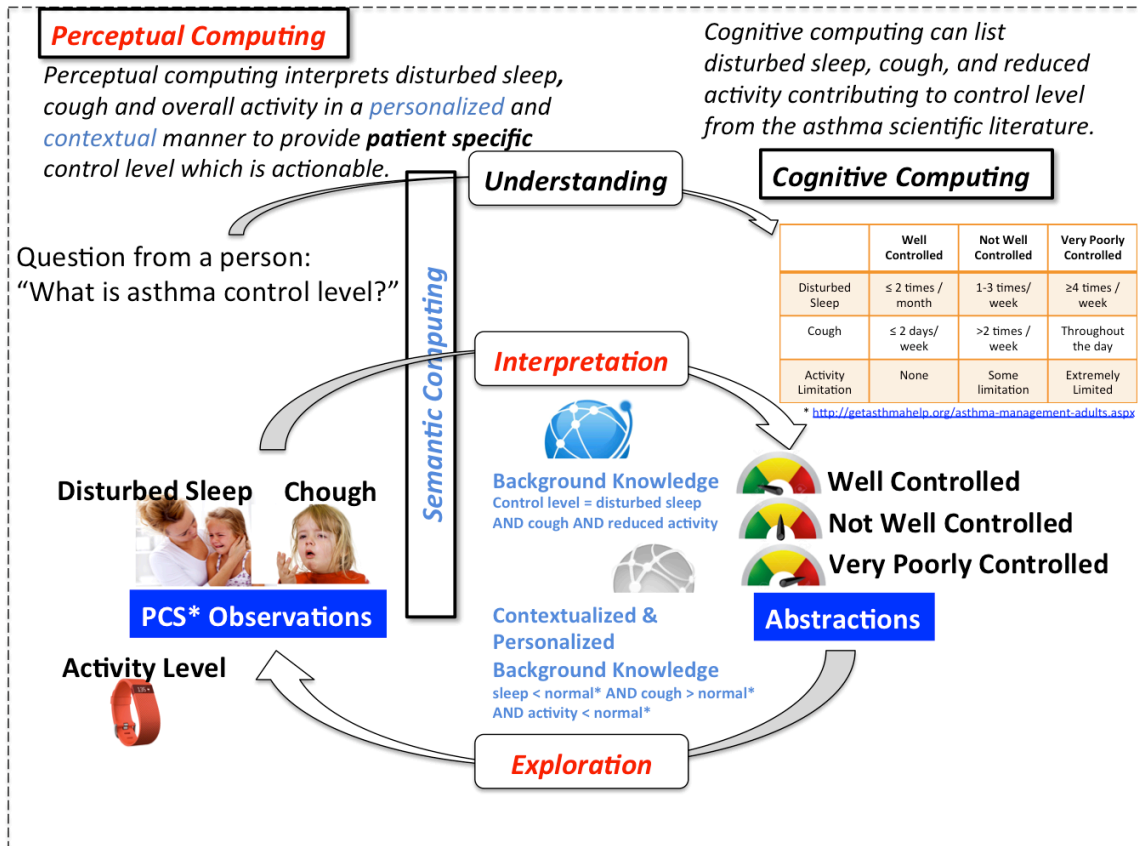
Perceptual Computing

Perceptual computing interprets disturbed sleep, cough and overall activity in a personalized and contextual manner to provide patient specific control level which is actionable.

Cognitive computing can list disturbed sleep, cough, and reduced activity contributing to control level from the asthma scientific literature.

Understanding

Cognitive Computing

Question from a person:
"What is asthma control level?"

Semantic Computing

| | Well Controlled | Not Well Controlled | Very Poorly Controlled |
|---|---|---|---|
| Disturbed Sleep | ≤ 2 times / month | 1-3 times/ week | ≥4 times / week |
| Cough | ≤ 2 days/ week | >2 times / week | Throughout the day |
| Activity Limitation | None | Some limitation | Extremely Limited |

* http://getasthmahelp.org/asthma-management-adults.aspx

Interpretation

Background Knowledge
Control level = disturbed sleep AND cough AND reduced activity

Well Controlled
Not Well Controlled
Very Poorly Controlled

Disturbed Sleep

Chough

PCS* Observations

Contextualized & Personalized Background Knowledge
sleep < normal* AND cough > normal* AND activity < normal*

Abstractions

Activity Level

Exploration